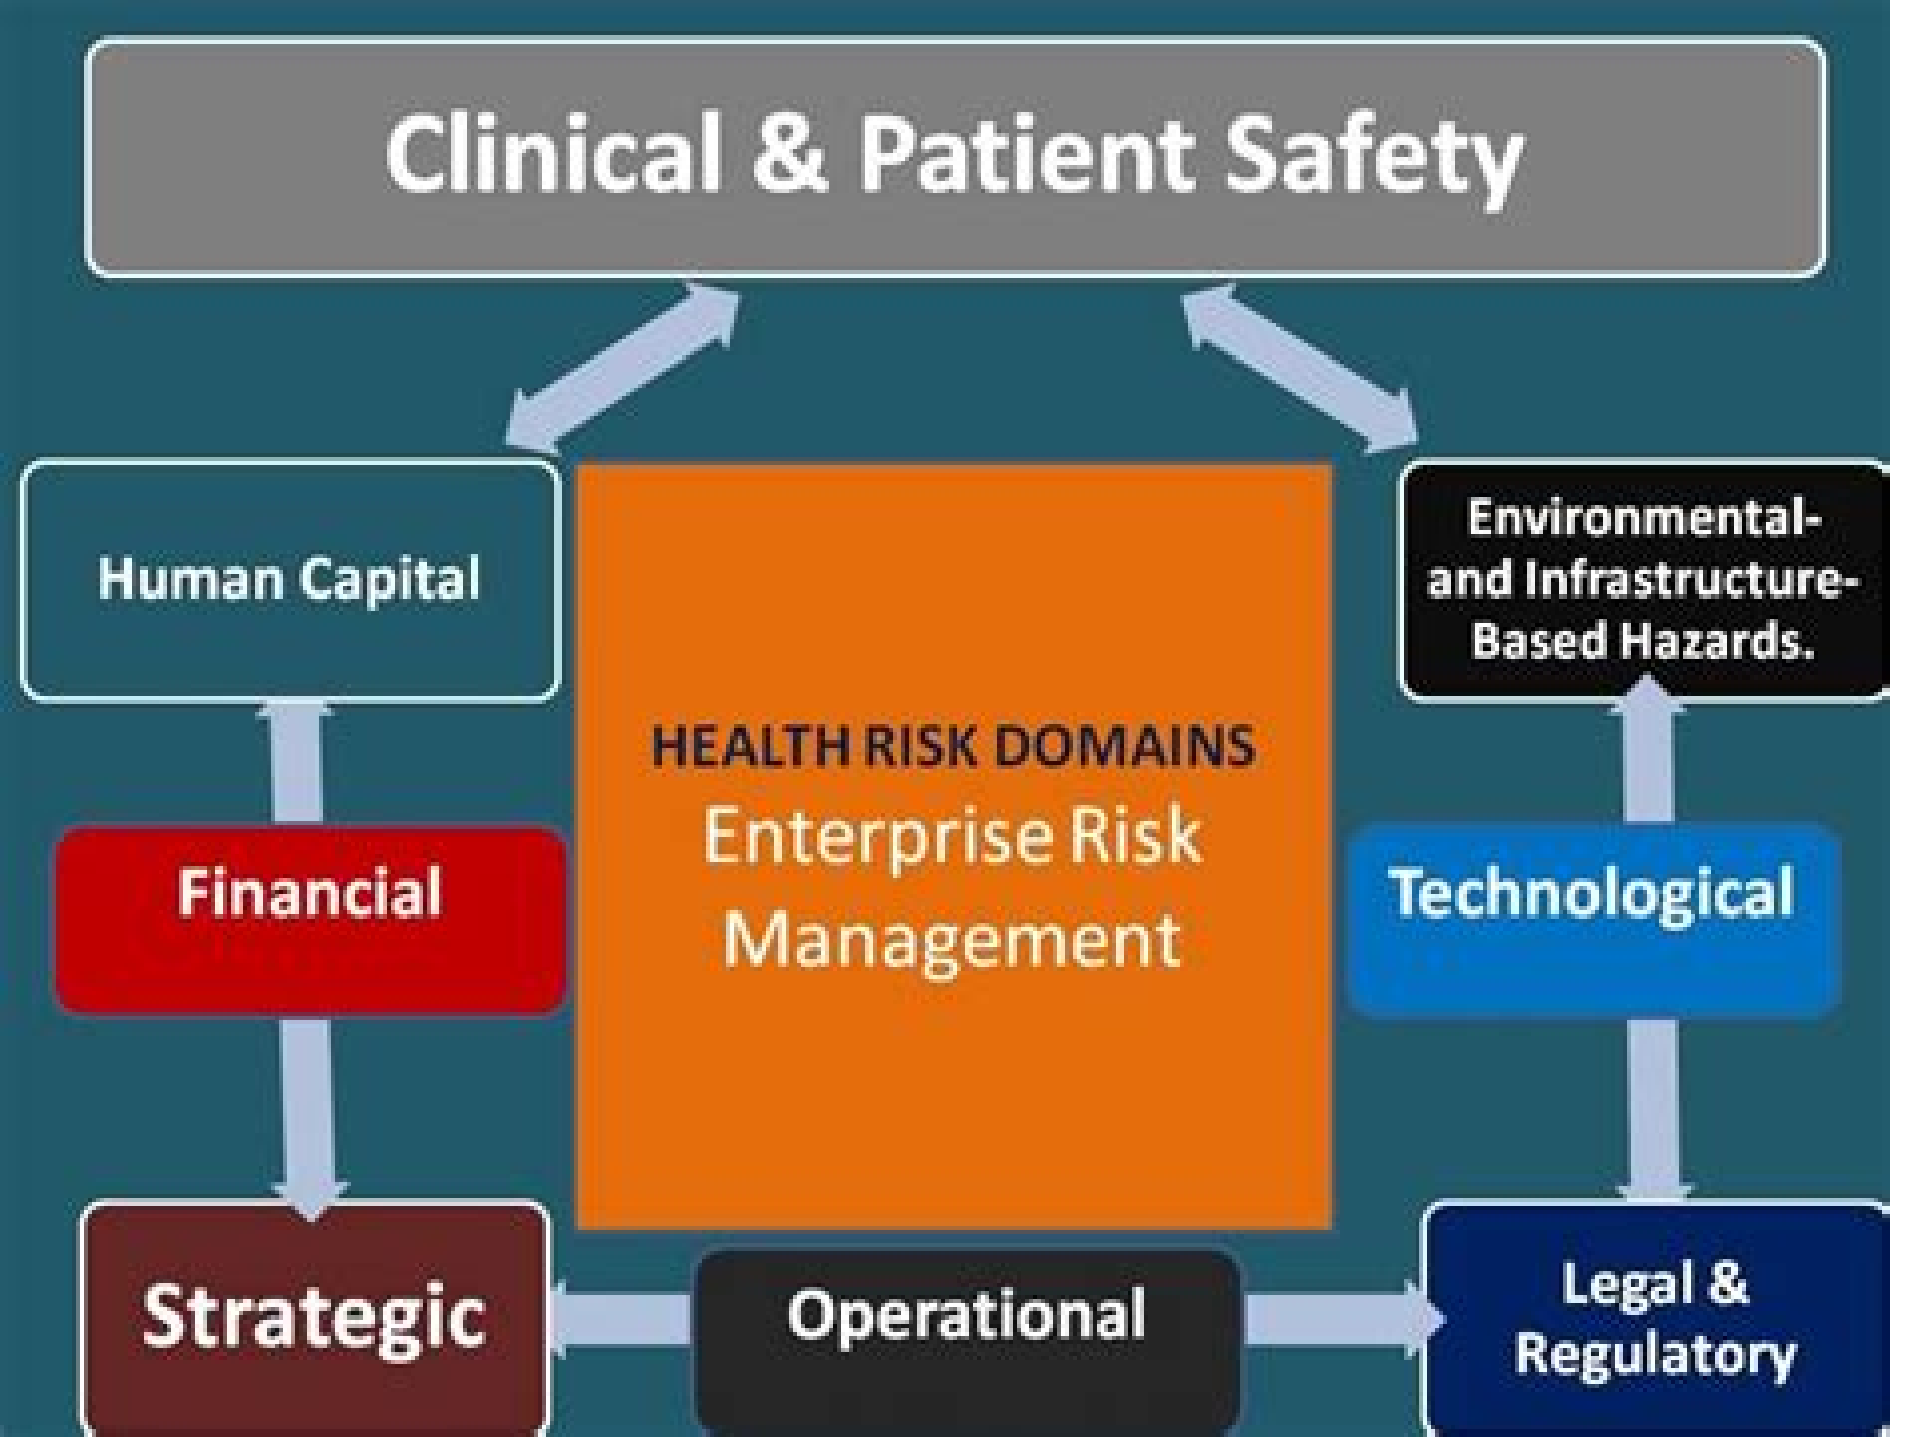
Clinical & Patient Safety

Human Capital

HEALTH RISK DOMAINS
Enterprise Risk Management

Environmental- and Infrastructure- Based Hazards.

Financial

Technological

Strategic

Operational

Legal & Regulatory